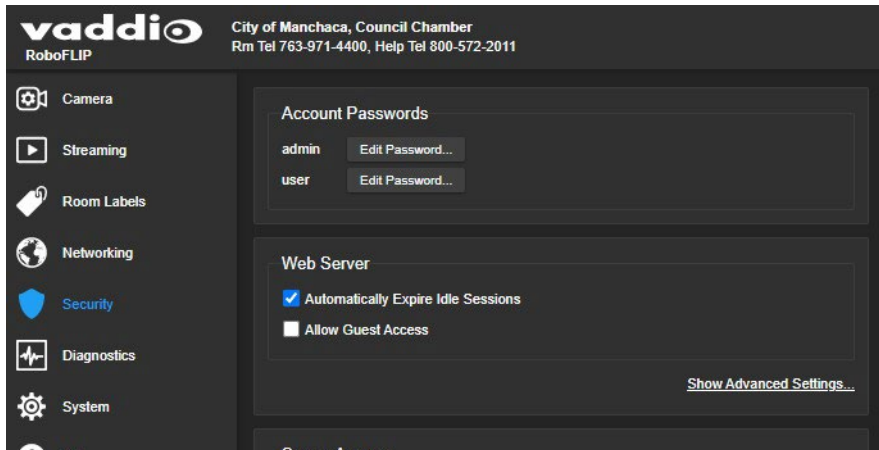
vaddio
RoboFLIP

City of Manchaca, Council Chamber
Rm Tel 763-971-4400, Help Tel 800-572-2011

Camera
Streaming
Room Labels
Networking
Security
Diagnostics
System

Account Passwords
admin Edit Password...
user Edit Password...

Web Server
Automatically Expire Idle Sessions
Allow Guest Access

Show Advanced Settings...

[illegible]